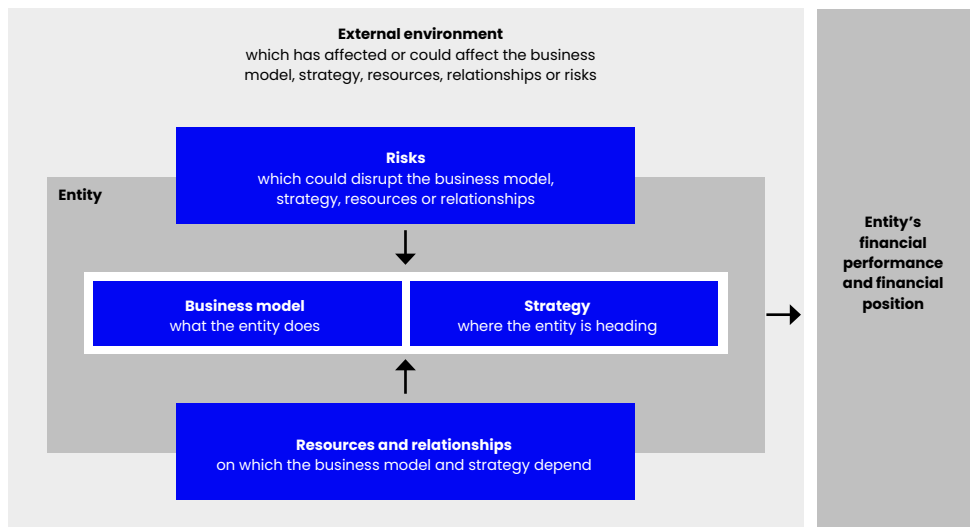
**External environment**
which has affected or could affect the business model, strategy, resources, relationships or risks

**Risks**
which could disrupt the business model, strategy, resources or relationships

**Entity**

**Business model**
what the entity does

**Strategy**
where the entity is heading

**Resources and relationships**
on which the business model and strategy depend

**Entity's financial performance and financial position**